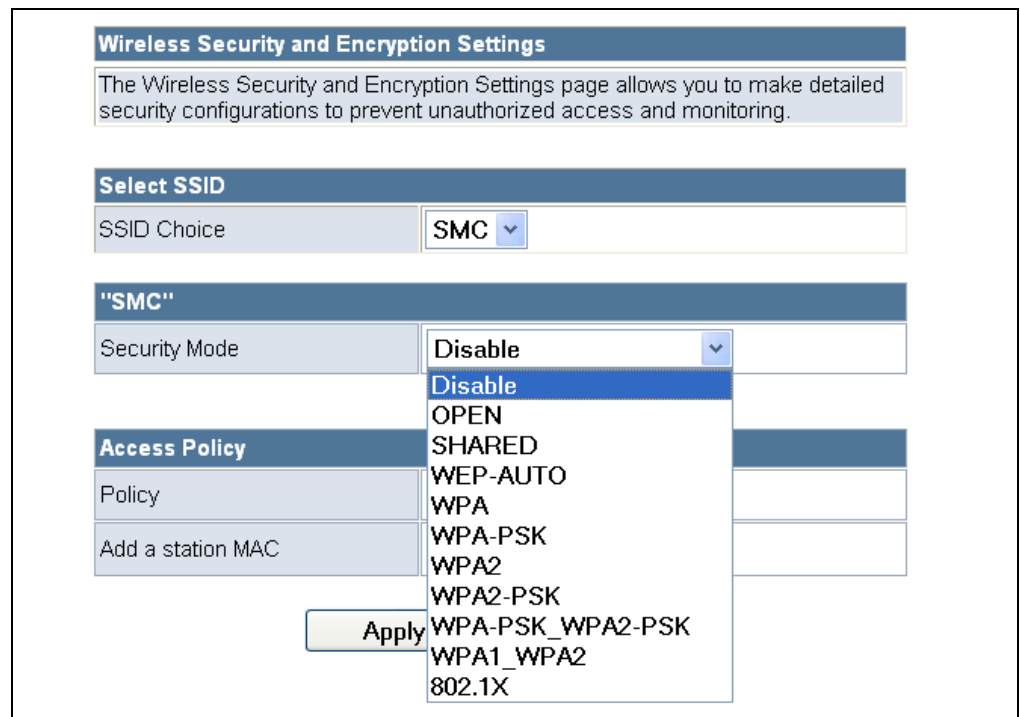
Wireless Security and Encryption Settings

The Wireless Security and Encryption Settings page allows you to make detailed security configurations to prevent unauthorized access and monitoring.

Select SSID

| SSID Choice | SMC |
|---|---|

"SMC"

| Security Mode | Disable |
|---|---|

Disable
OPEN
SHARED
WEP-AUTO
WPA
WPA-PSK
WPA2
WPA2-PSK
WPA-PSK_WPA2-PSK
WPA1_WPA2
802.1X

Access Policy

Policy

Add a station MAC

Apply